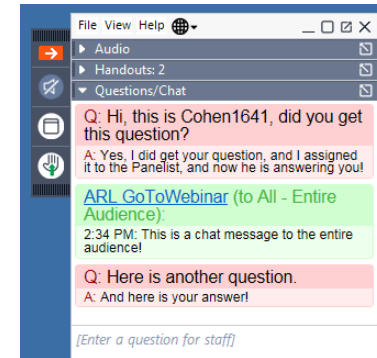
File View Help

Audio

Handouts: 2

Questions/Chat

Q: Hi, this is Cohen1641, did you get this question?

A: Yes, I did get your question, and I assigned it to the Panelist, and now he is answering you!

ARL GoToWebinar (to All - Entire Audience):

2:34 PM: This is a chat message to the entire audience!

Q: Here is another question.

A: And here is your answer!

[Enter a question for staff]